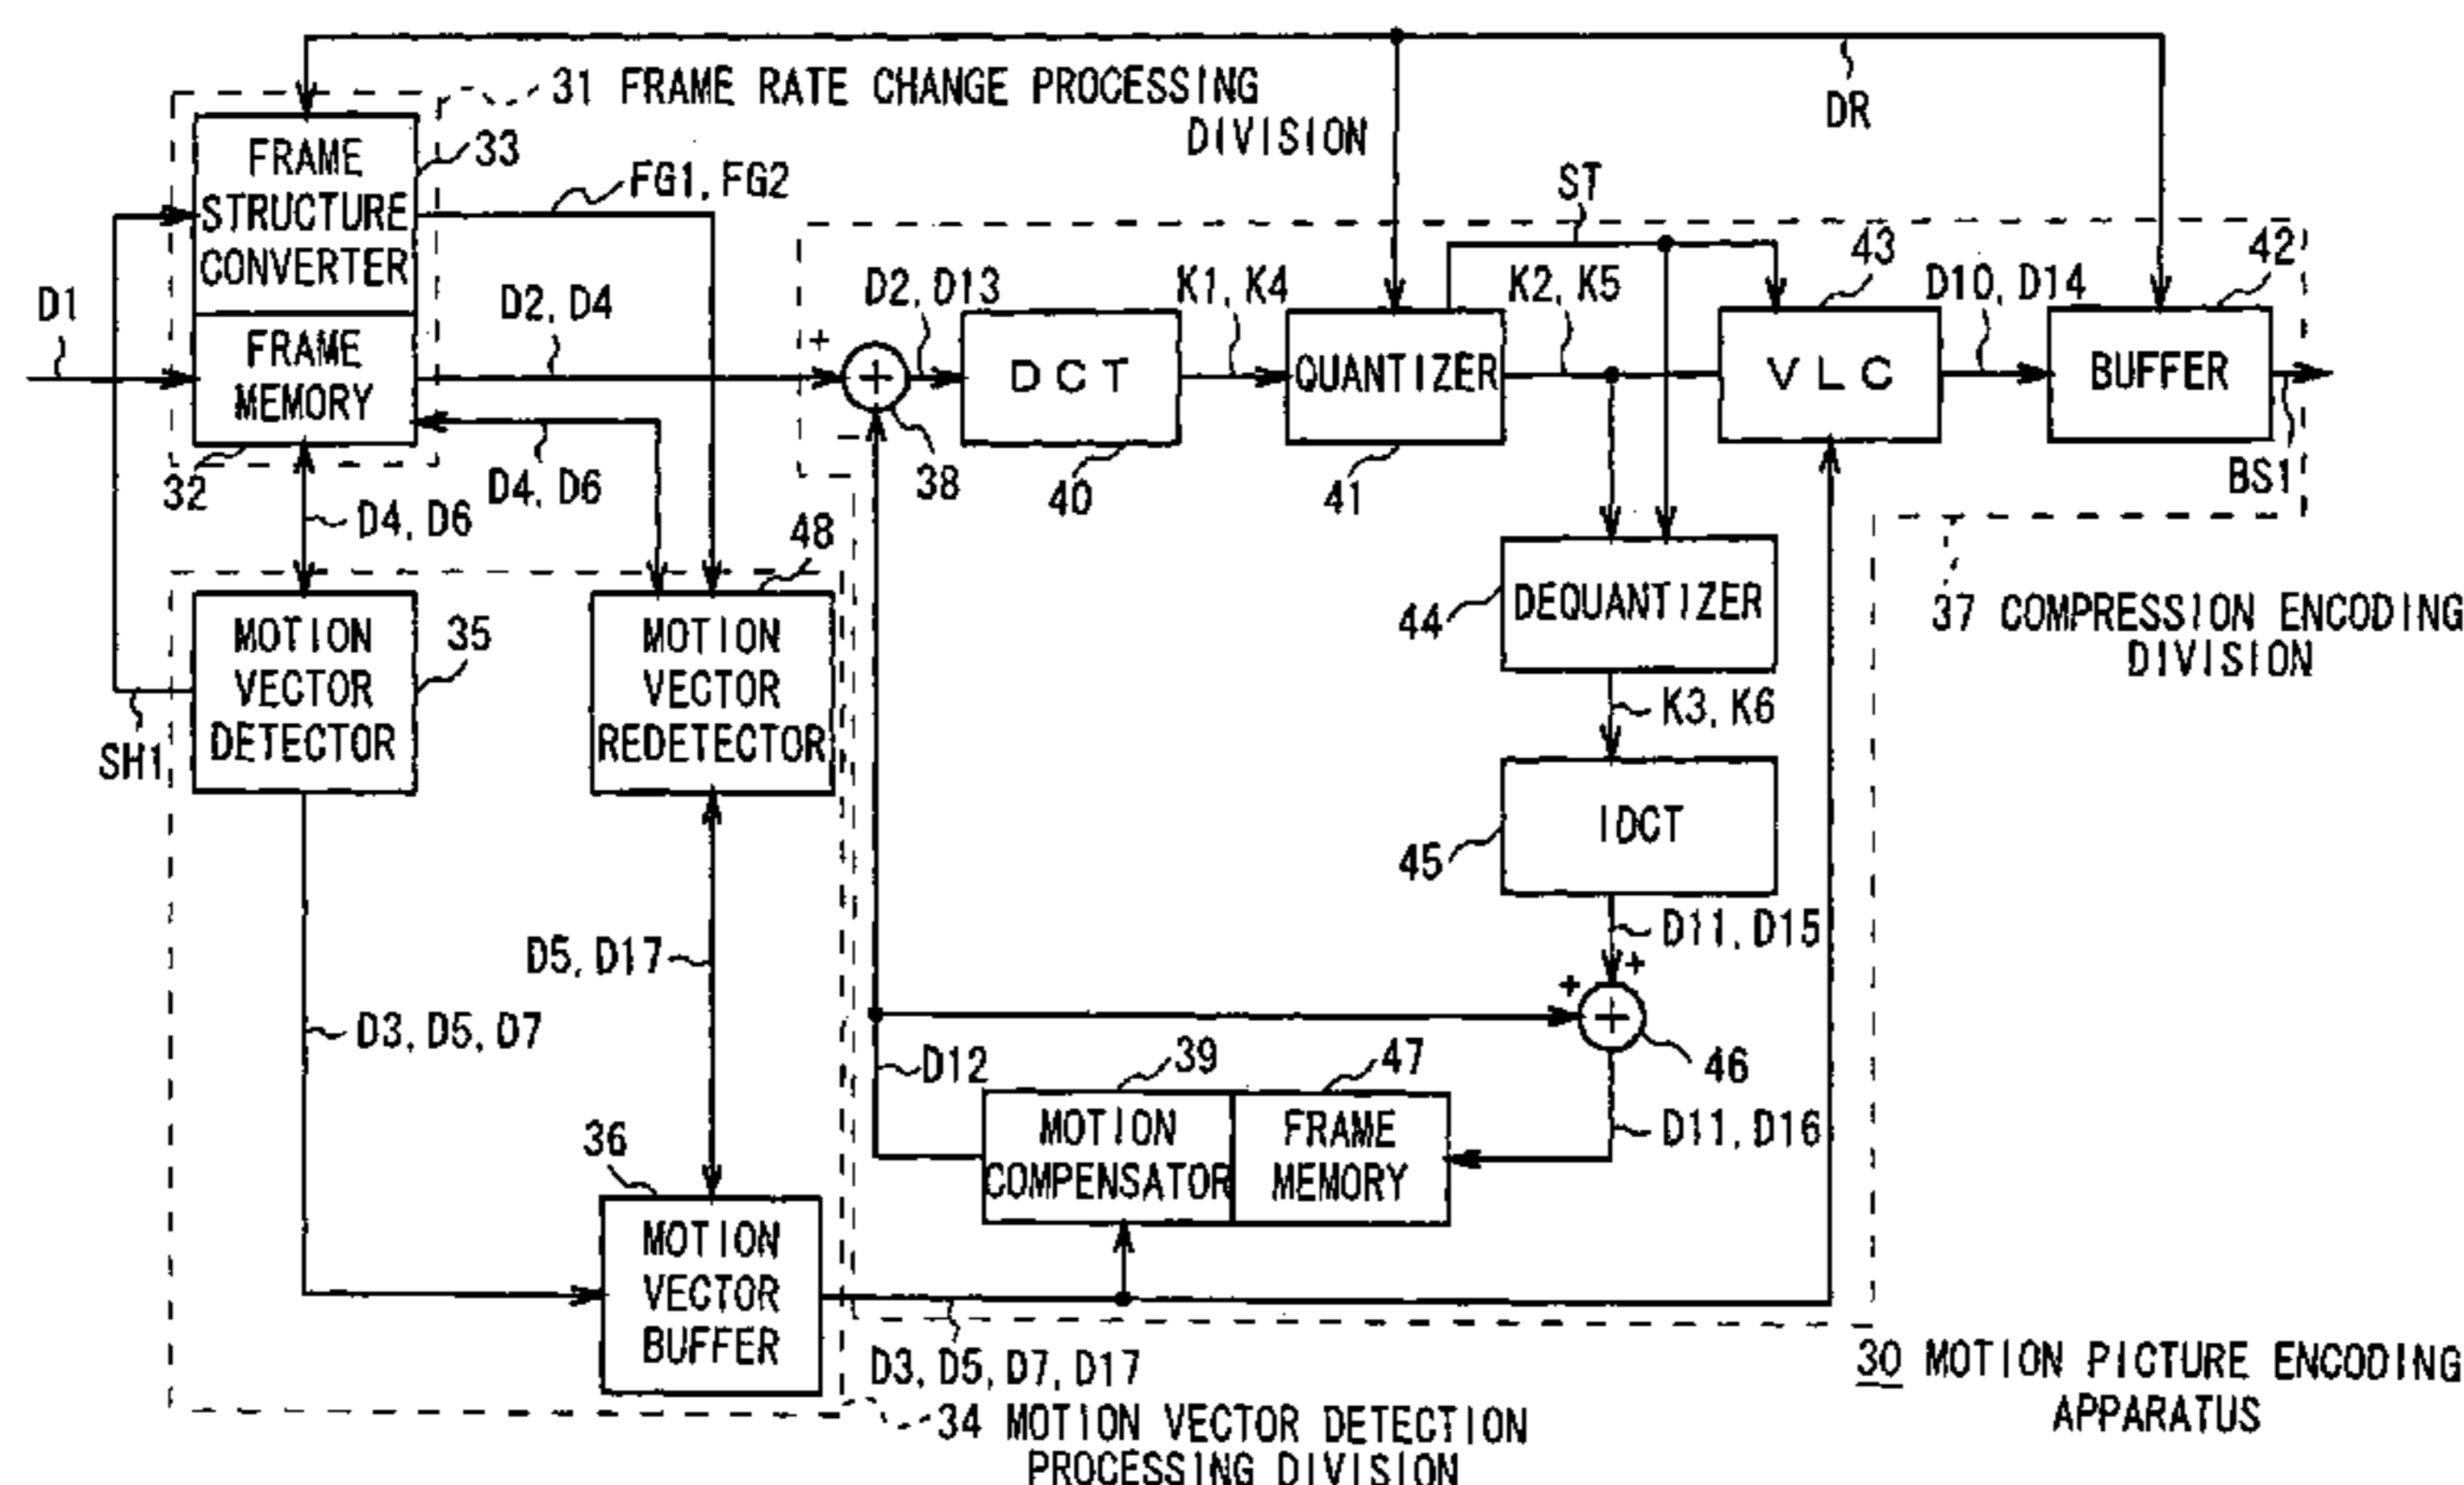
31 FRAME RATE CHANGE PROCESSING DIVISION

DR

FRAME STRUCTURE CONVERTER

33

FG1, FG2

ST

D1

FRAME MEMORY

D2, D4

+

D2, D13

D C T

K1, K4

QUANTIZER

K2, K5

43

V L C

D10, D14

42

BUFFER

32

D4, D6

D4, D6

38

40

41

BS1

48

MOTION VECTOR DETECTOR

35

MOTION VECTOR REDETECTOR

44

DEQUANTIZER

37 COMPRESSION ENCODING DIVISION

SH1

K3, K6

45

IDCT

D5, D17

D11, D15

+

+

D3, D5, D7

46

D12

39

47

MOTION COMPENSATOR

FRAME MEMORY

D11, D16

36

MOTION VECTOR BUFFER

D3, D5, D7, D17

30 MOTION PICTURE ENCODING APPARATUS

34 MOTION VECTOR DETECTION PROCESSING DIVISION